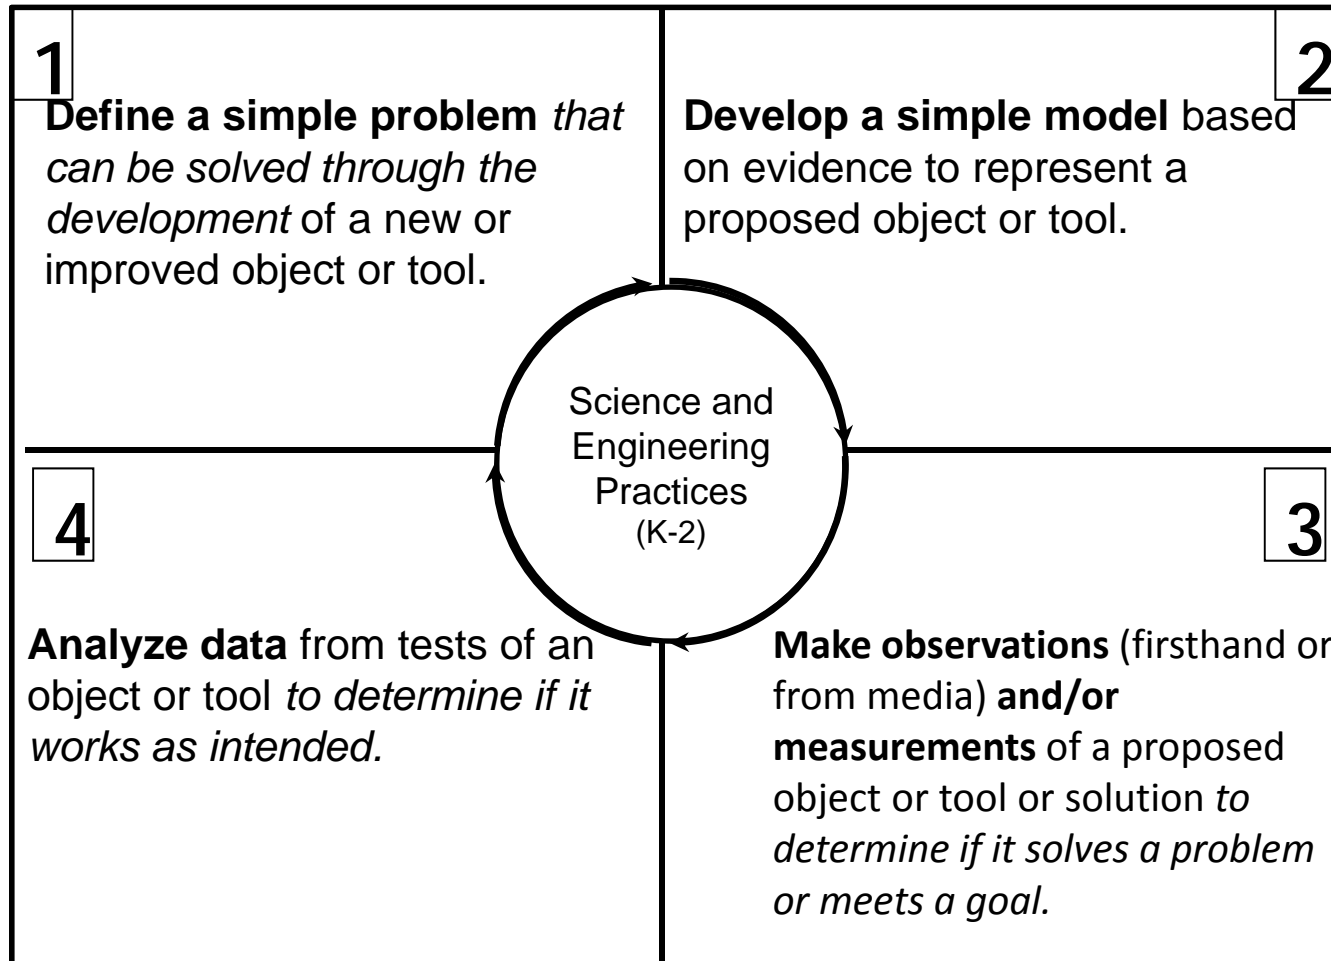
1

Define a simple problem that can be solved through the development of a new or improved object or tool.

2

Develop a simple model based on evidence to represent a proposed object or tool.

Science and Engineering Practices (K-2)

4

Analyze data from tests of an object or tool to determine if it works as intended.

3

Make observations (firsthand or from media) and/or measurements of a proposed object or tool or solution to determine if it solves a problem or meets a goal.